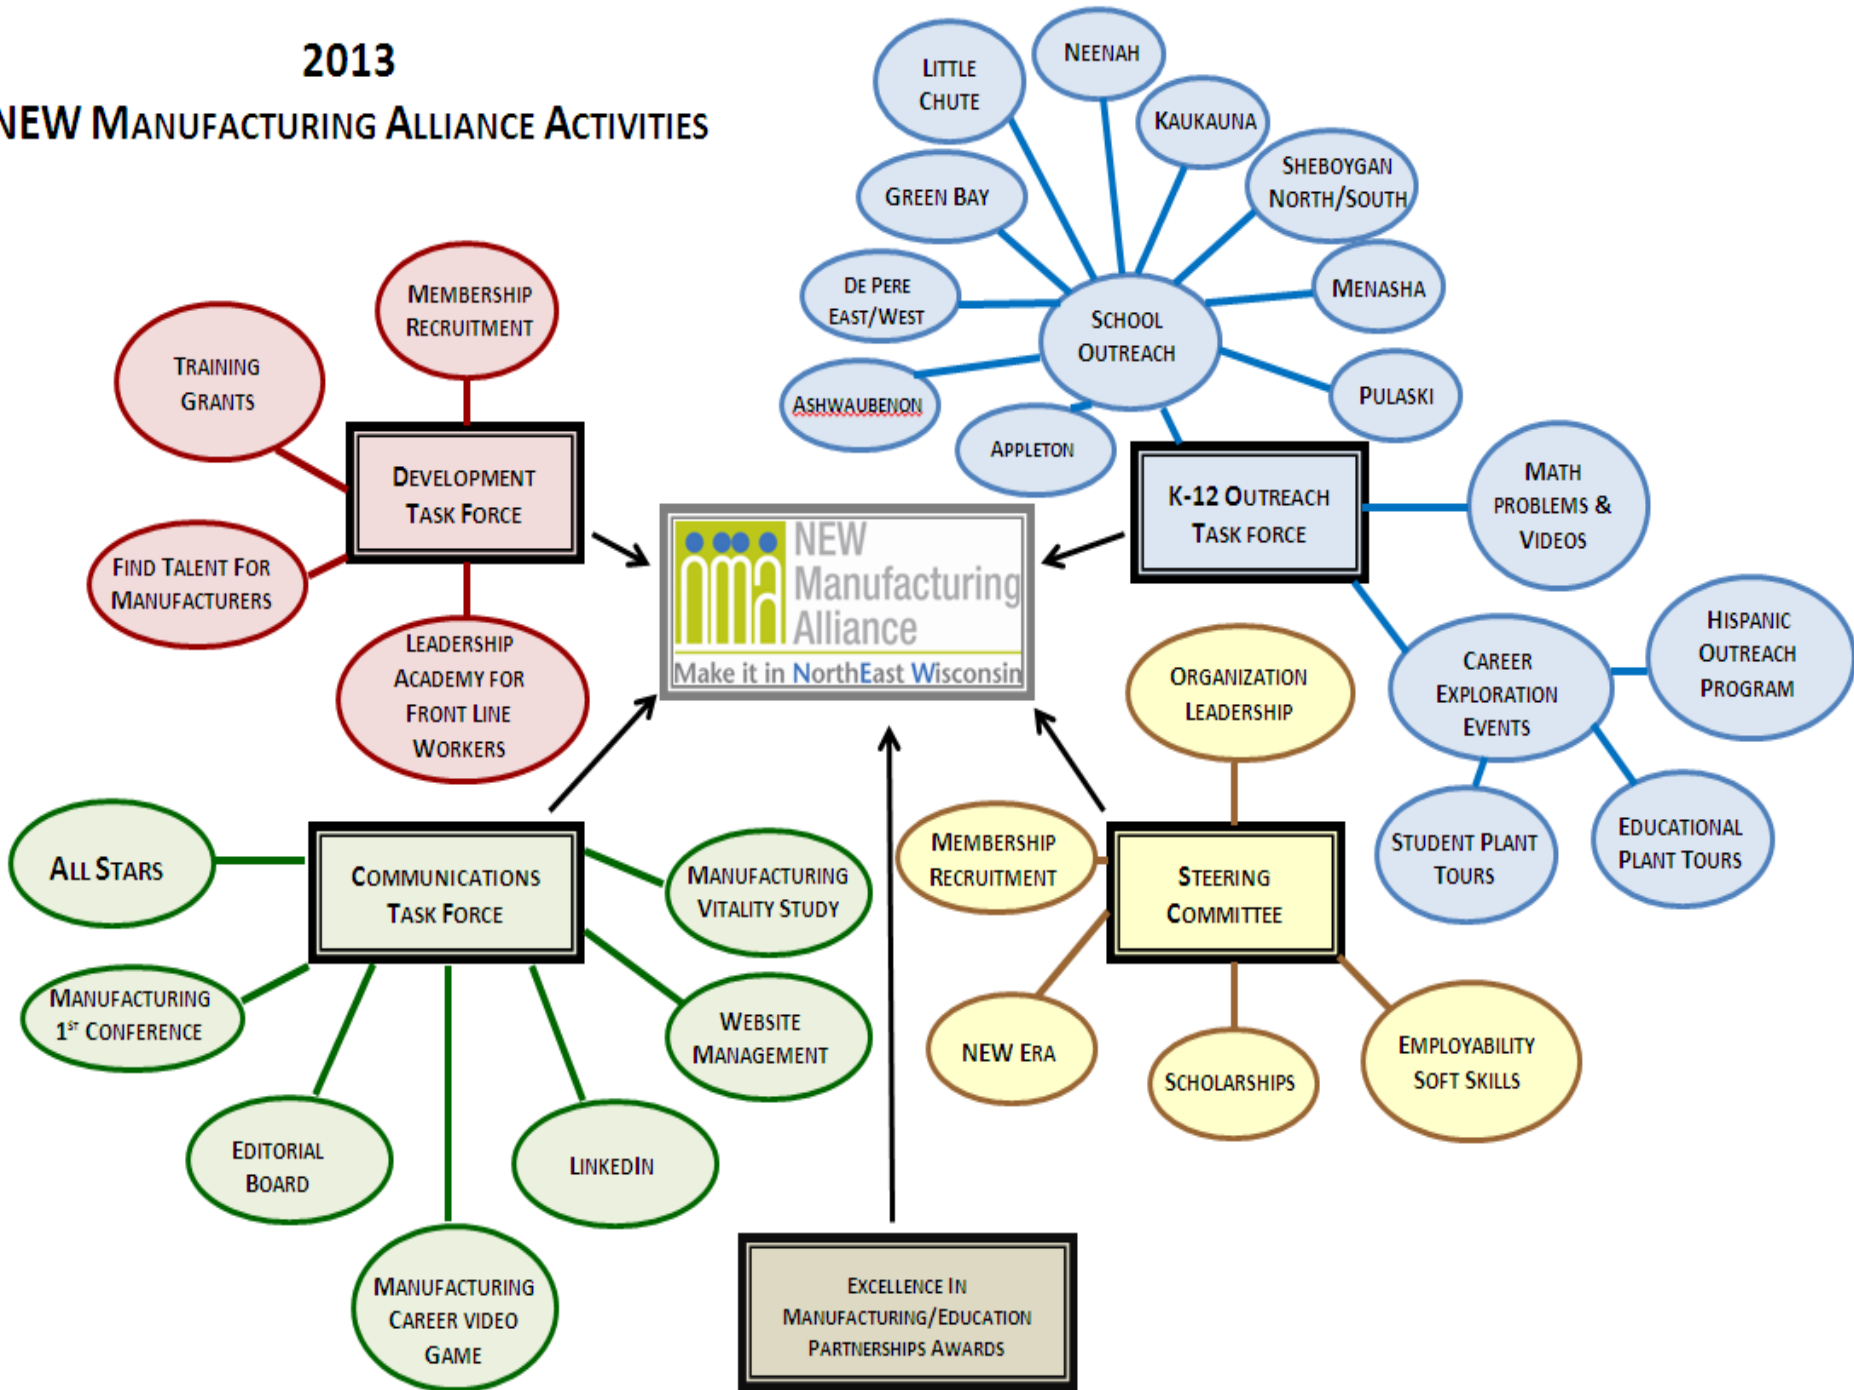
2013

NEW MANUFACTURING ALLIANCE ACTIVITIES

LITTLE CHUTE

NEENAH

KAUKAUNA

GREEN BAY

SHEBOYGAN NORTH/SOUTH

DE PERE EAST/WEST

SCHOOL OUTREACH

MENASHA

ASHWAUBENON

PULASKI

APPLETON

MEMBERSHIP RECRUITMENT

TRAINING GRANTS

DEVELOPMENT TASK FORCE

K-12 OUTREACH TASK FORCE

MATH PROBLEMS & VIDEOS

FIND TALENT FOR MANUFACTURERS

NEW Manufacturing Alliance
Make it in NorthEast Wisconsin

HISPANIC OUTREACH PROGRAM

LEADERSHIP ACADEMY FOR FRONT LINE WORKERS

ORGANIZATION LEADERSHIP

CAREER EXPLORATION EVENTS

ALL STARS

COMMUNICATIONS TASK FORCE

MANUFACTURING VITALITY STUDY

MEMBERSHIP RECRUITMENT

STEERING COMMITTEE

STUDENT PLANT TOURS

EDUCATIONAL PLANT TOURS

MANUFACTURING 1$^{st}$ CONFERENCE

WEBSITE MANAGEMENT

NEW ERA

SCHOLARSHIPS

EMPLOYABILITY SOFT SKILLS

EDITORIAL BOARD

LINKEDIN

MANUFACTURING CAREER VIDEO GAME

EXCELLENCE IN MANUFACTURING/EDUCATION PARTNERSHIPS AWARDS